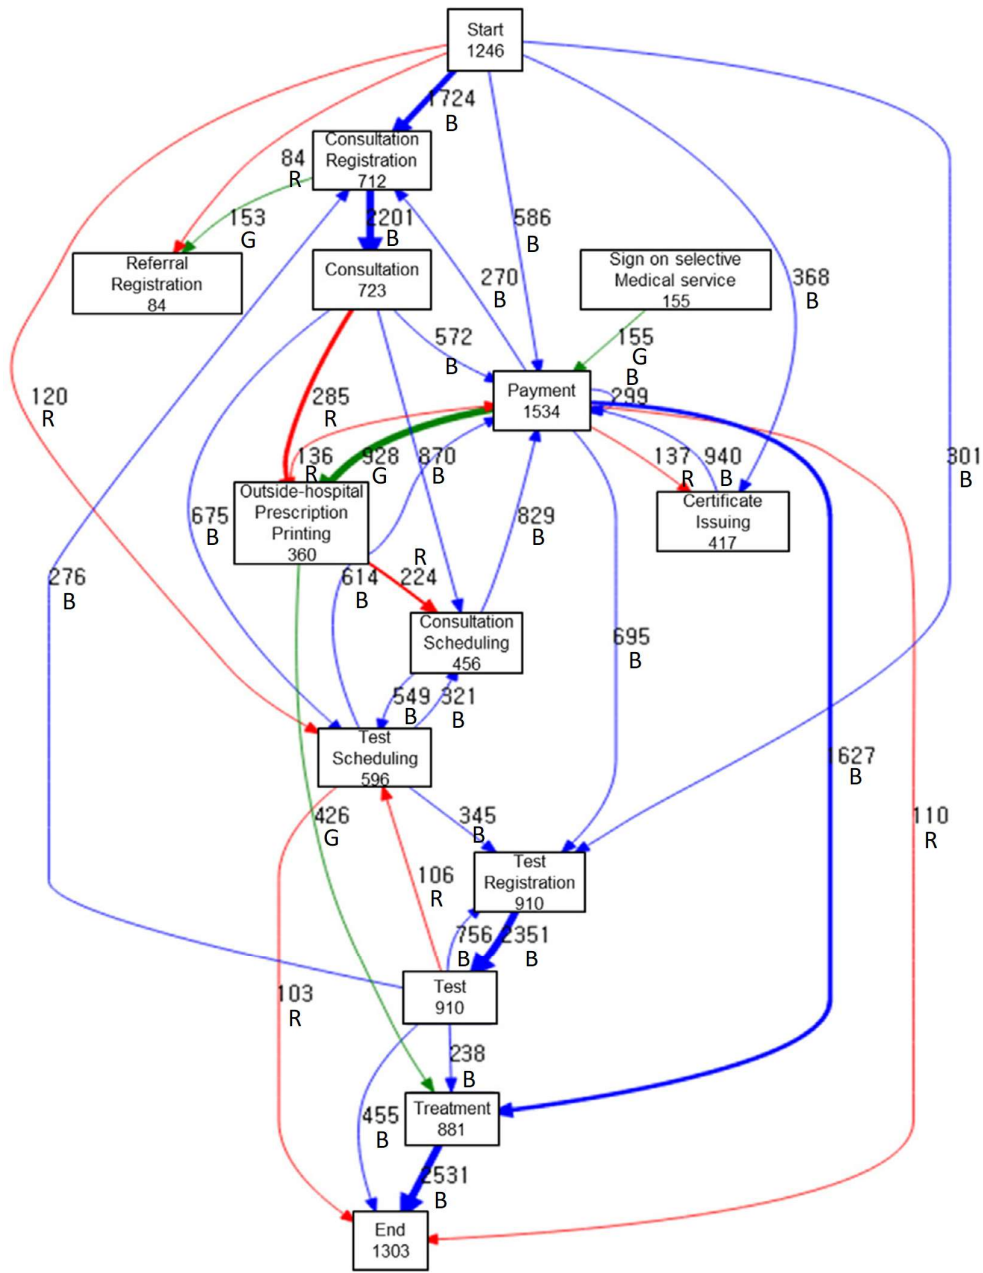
Start
1246

1724
B

Consultation
Registration
712

84
R

153
G

Referral
Registration
84

2201
B

Consultation
723

586
B

270
B

Sign on selective
Medical service
155

368
B

572
B

155
G
B

120
R

285
R

Payment
1534

299

136
R

928
G

870
B

137
R

940
B

301
B

Outside-hospital
Prescription
Printing
360

Certificate
Issuing
417

675
B

829
B

R
224

614
B

276
B

Consultation
Scheduling
456

695
B

549
B

321
B

Test
Scheduling
596

1627
B

426
G

345
B

110
R

106
R

Test
Registration
910

756
B

2351
B

103
R

Test
910

238
B

455
B

Treatment
881

2531
B

End
1303